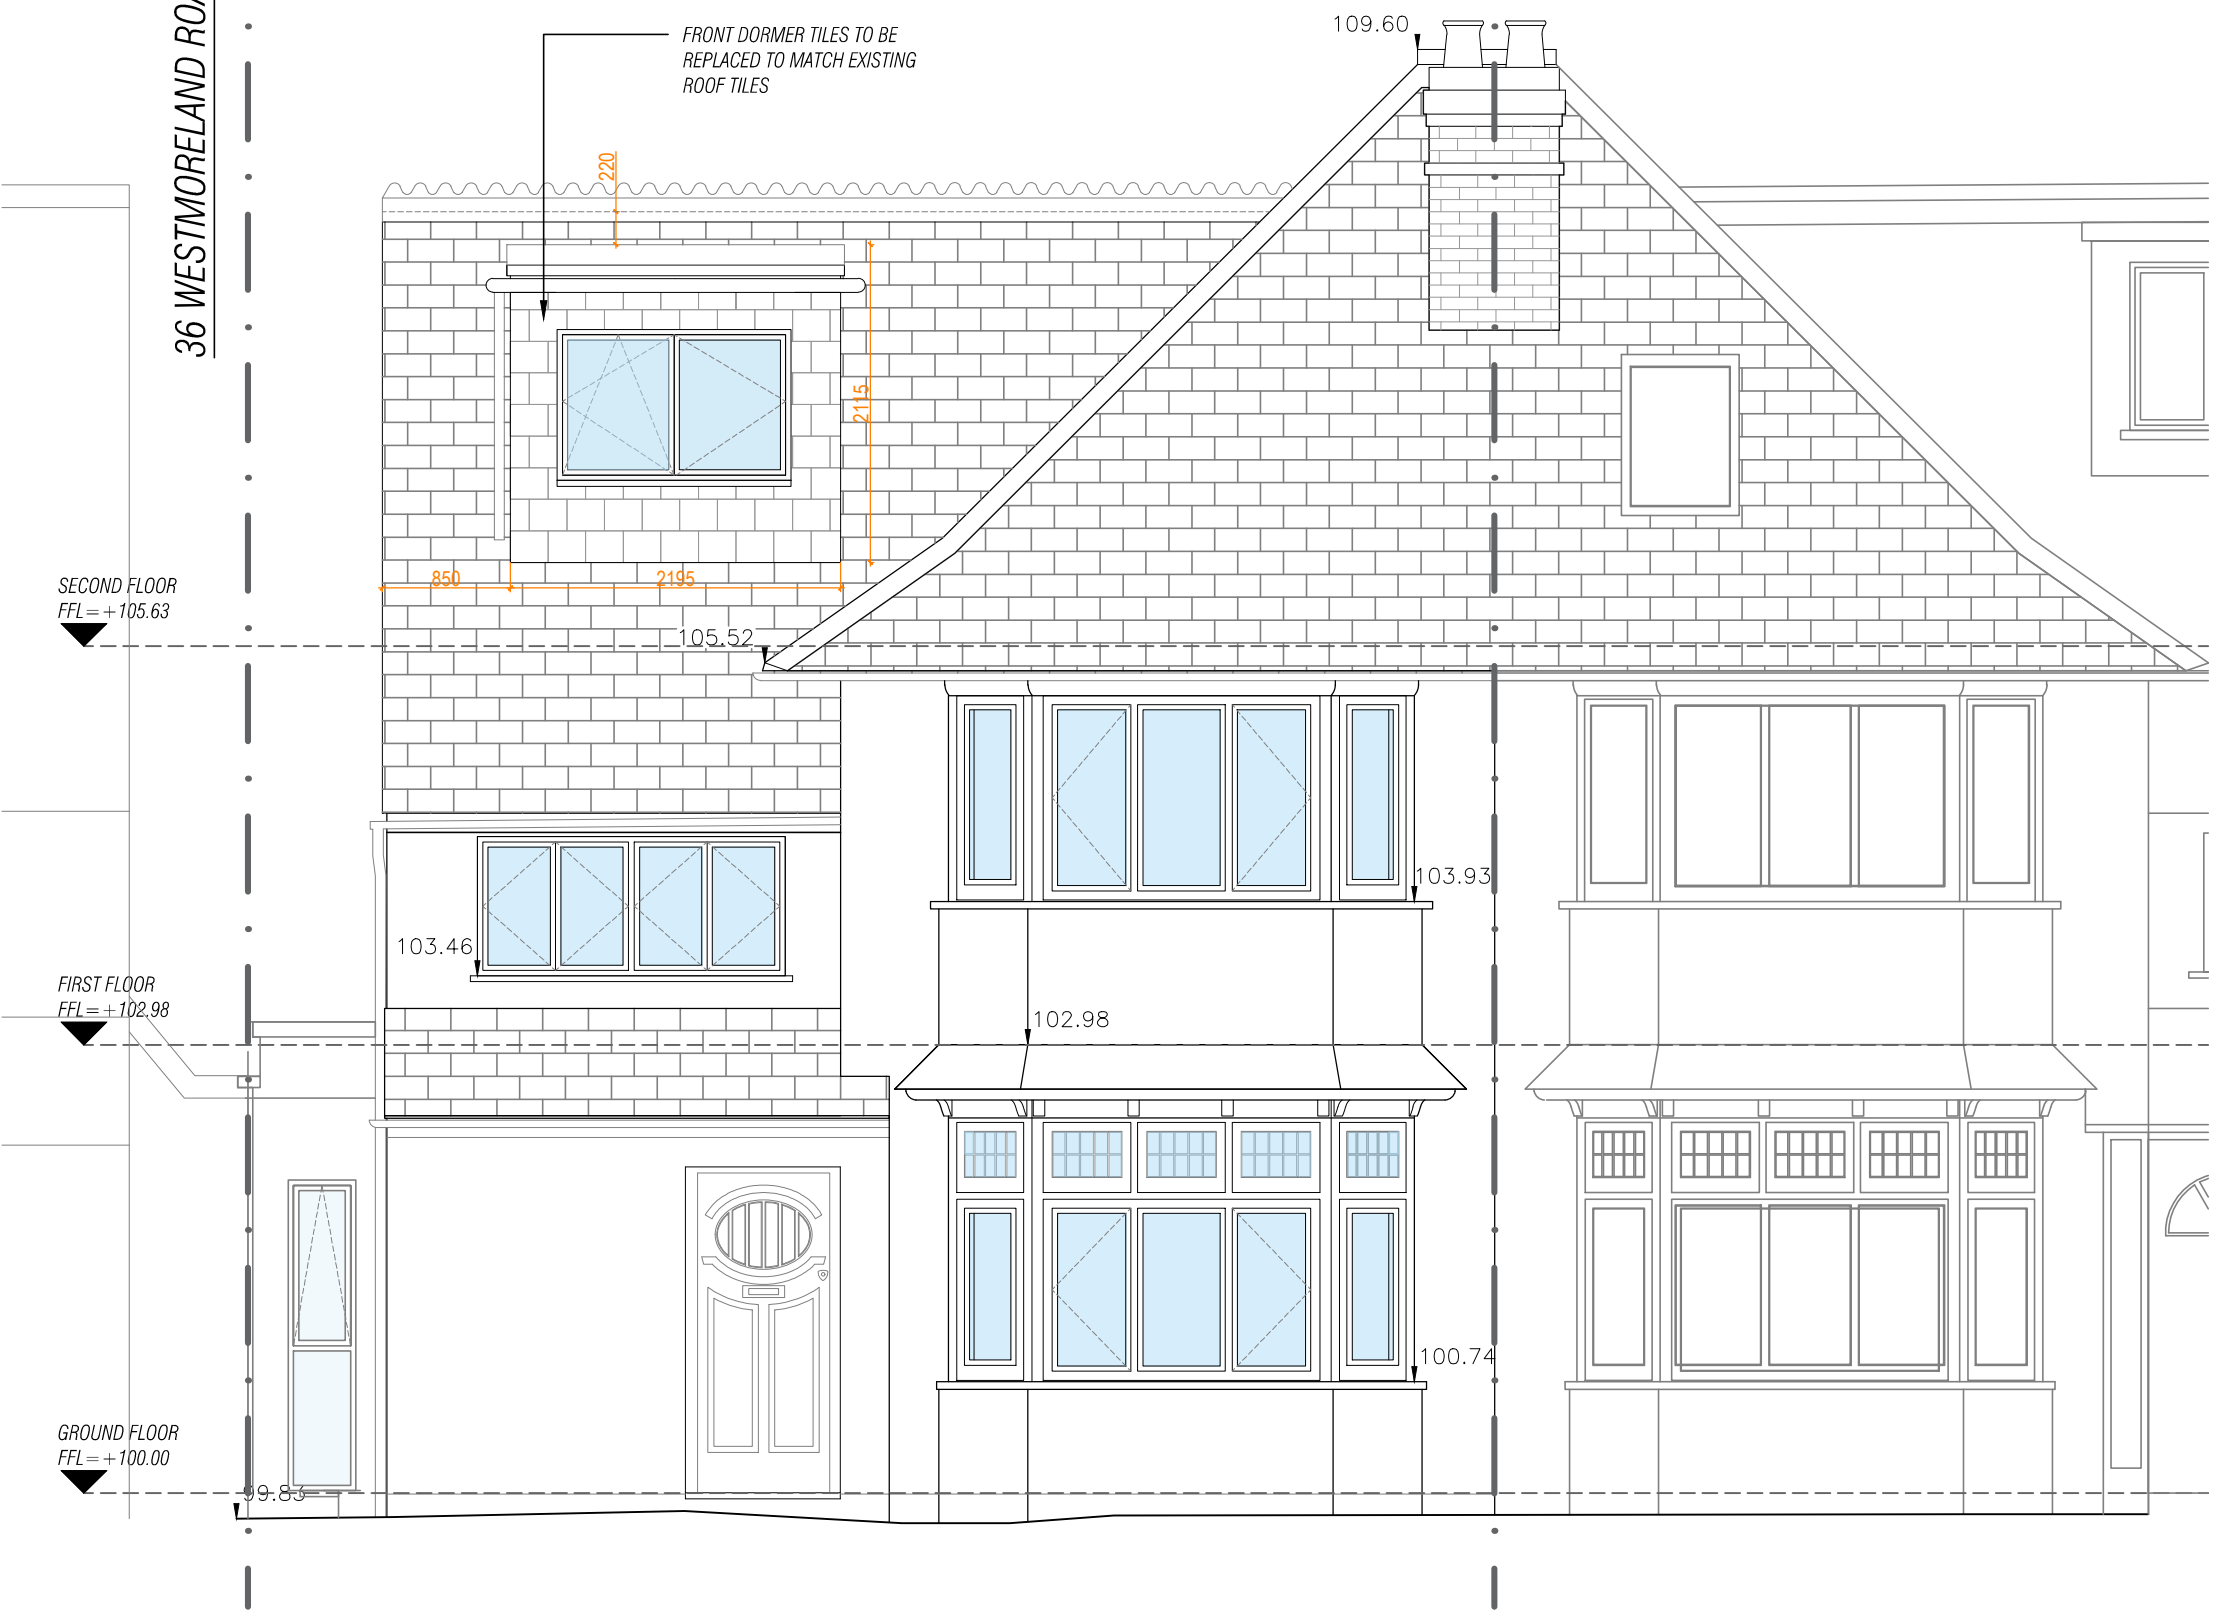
36 WESTMORELAND RO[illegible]

FRONT DORMER TILES TO BE REPLACED TO MATCH EXISTING ROOF TILES

109.60

220

2115

850

2195

SECOND FLOOR
FFL=+105.63

105.52

103.93

103.46

FIRST FLOOR
FFL=+102.98

102.98

100.74

GROUND FLOOR
FFL=+100.00

99.83